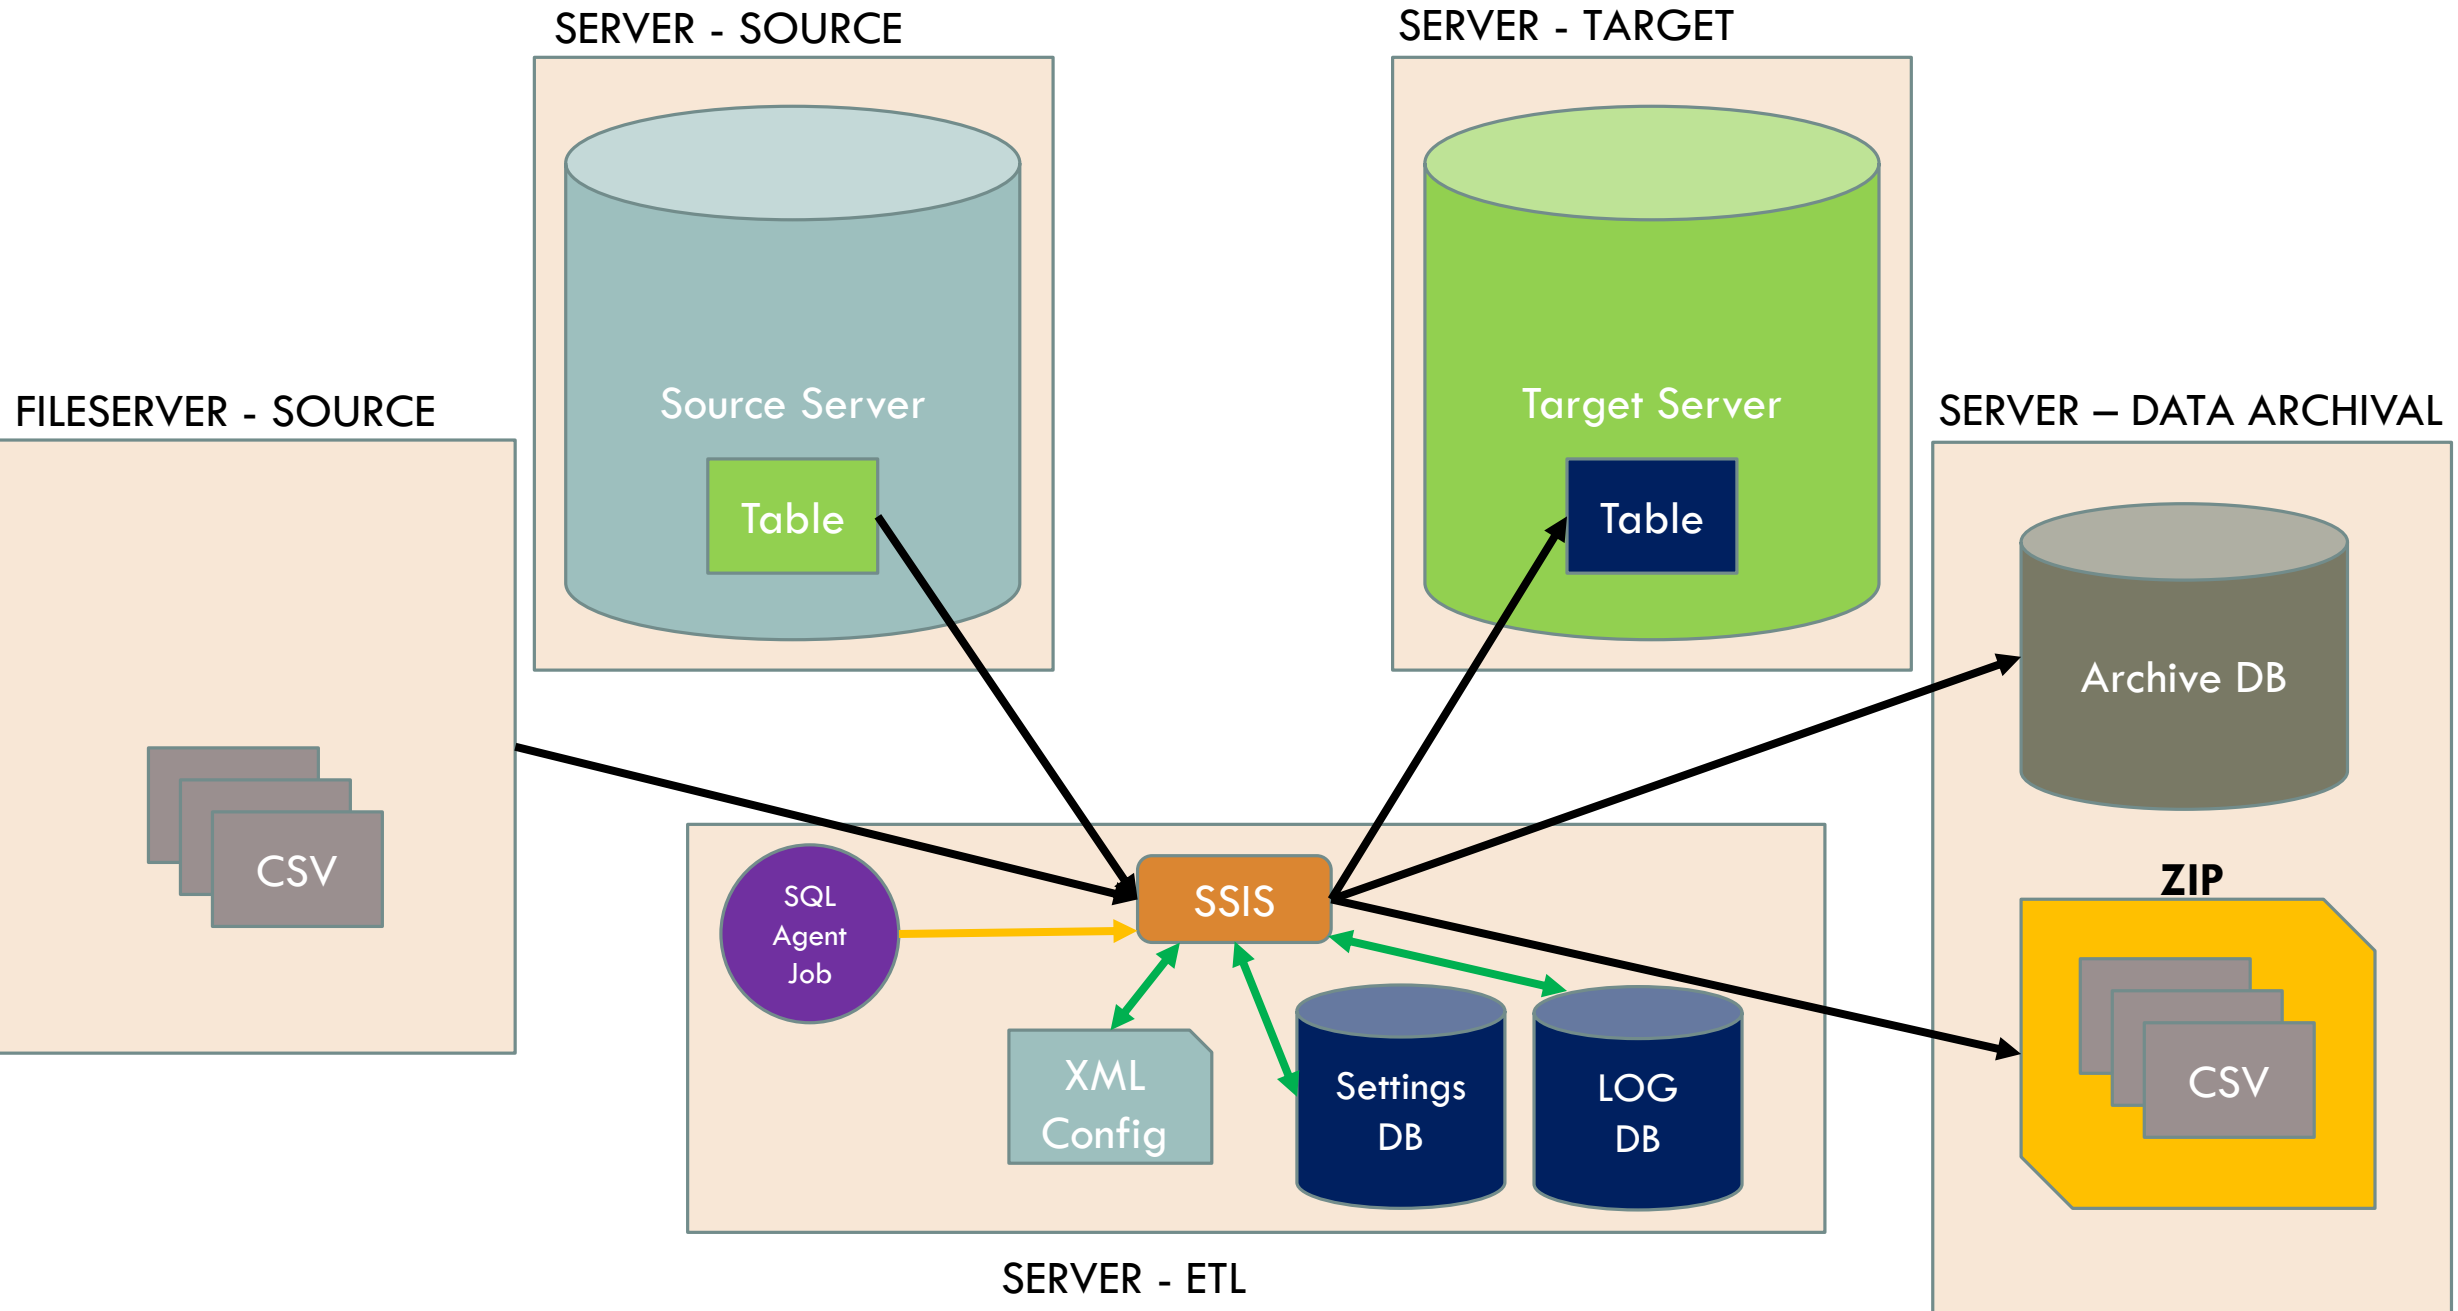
SERVER - SOURCE

SERVER - TARGET

Source Server

Table

Target Server

Table

FILESERVER - SOURCE

SERVER – DATA ARCHIVAL

Archive DB

CSV

SQL Agent Job

SSIS

ZIP

CSV

XML Config

Settings DB

LOG DB

SERVER - ETL